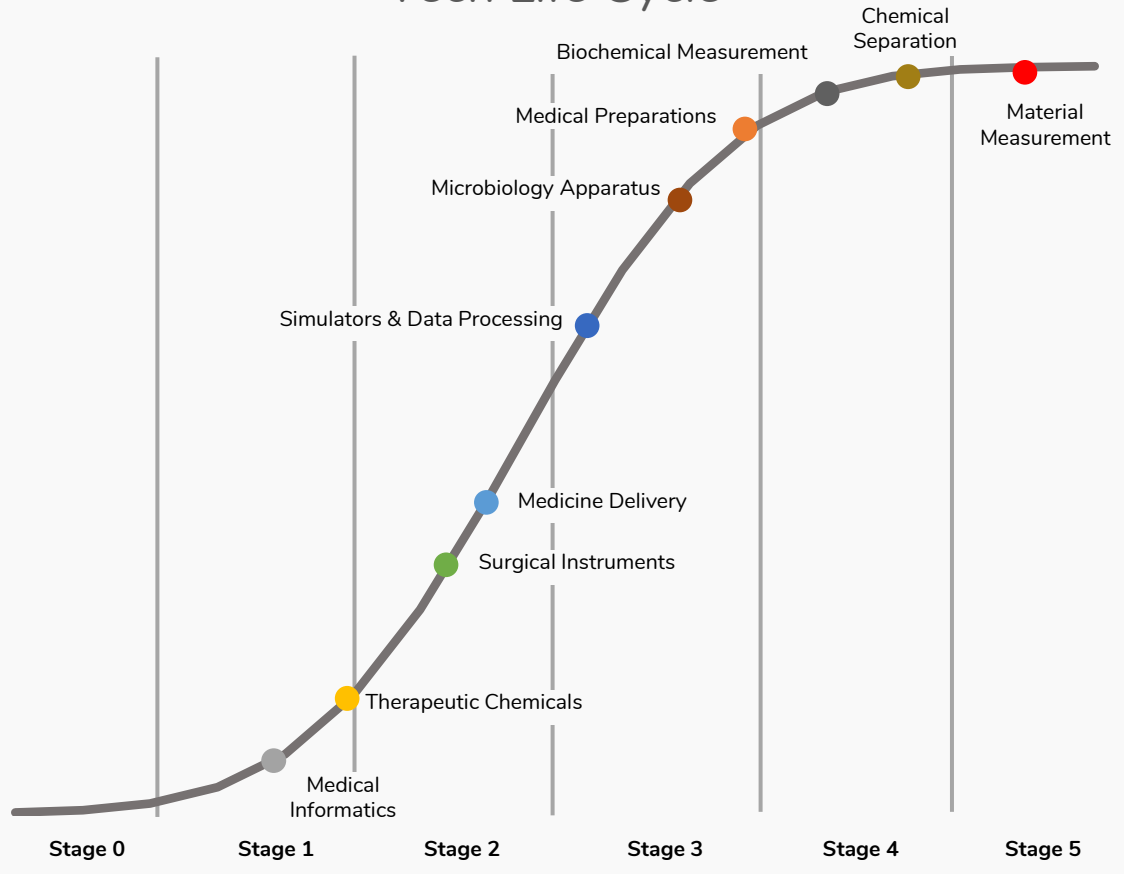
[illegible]

Chemical Separation

Biochemical Measurement

Medical Preparations

Material Measurement

Microbiology Apparatus

Simulators & Data Processing

Medicine Delivery

Surgical Instruments

Therapeutic Chemicals

Medical Informatics

Stage 0

Stage 1

Stage 2

Stage 3

Stage 4

Stage 5